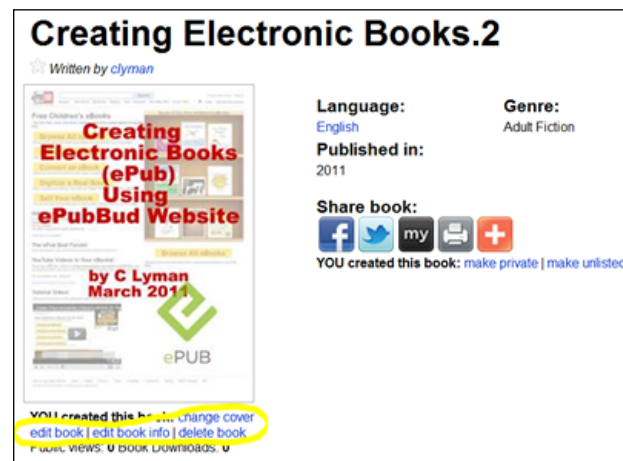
Creating Electronic Books.2

Written by clyman

Creating Electronic Books (ePub) Using ePubBud Website

by C Lyman March 2011

ePUB

YOU created this book: change cover
edit book | edit book info | delete book
Public Views: 0 Book Downloads: 0

Language:
English

Genre:
Adult Fiction

Published in:
2011

Share book:

my

YOU created this book: make private | make unlisted